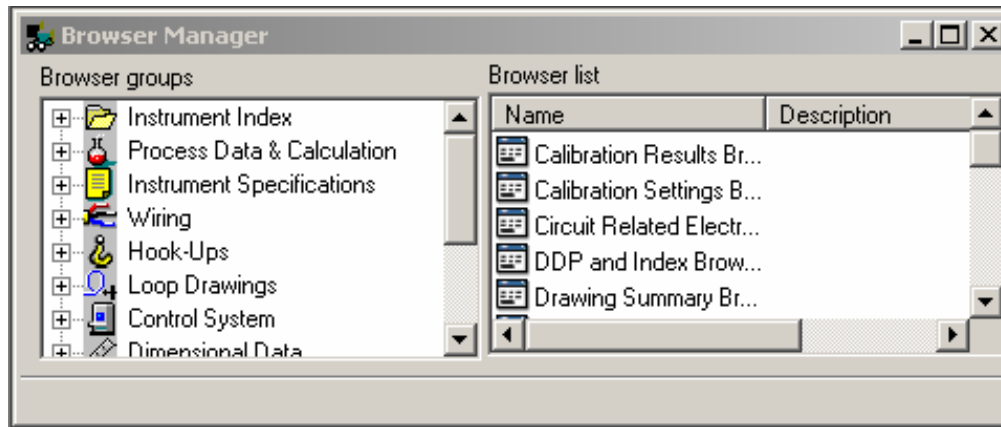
Browser Manager

Browser groups

Instrument Index
Process Data & Calculation
Instrument Specifications
Wiring
Hook-Ups
Loop Drawings
Control System
Dimensional Data

Browser list

| Name | Description |
|---|---|
| Calibration Results Br... | |
| Calibration Settings B... | |
| Circuit Related Electr... | |
| DDP and Index Brow... | |
| Drawing Summary Br... | |